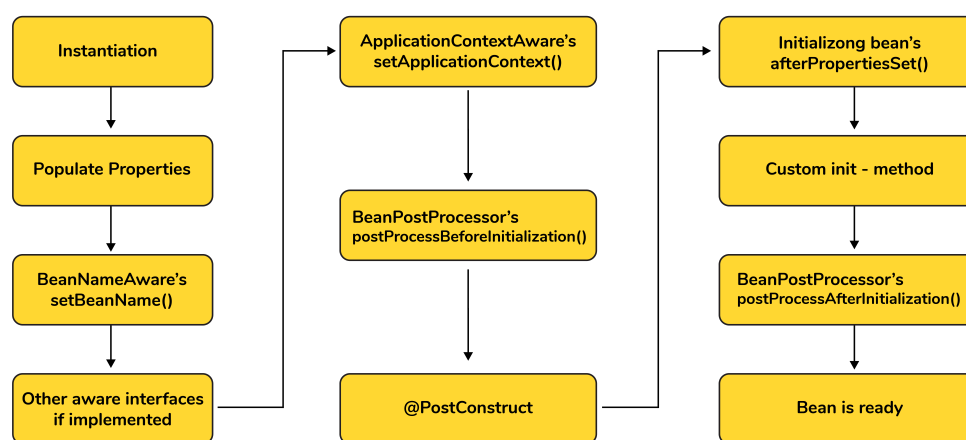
Instantiation

Populate Properties

BeanNameAware's setBeanName()

Other aware interfaces if implemented

ApplicationContextAware's setApplicationContext()

BeanPostProcessor's postProcessBeforeInitialization()

@PostConstruct

Initializong bean's afterPropertiesSet()

Custom init - method

BeanPostProcessor's postProcessAfterInitialization()

Bean is ready